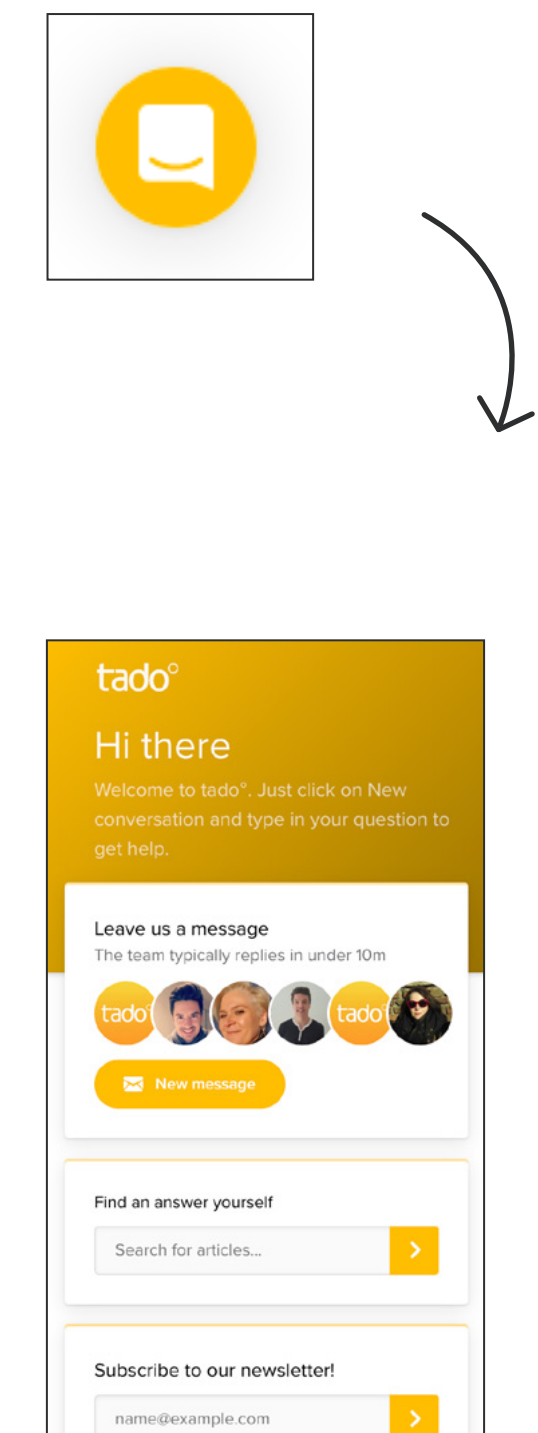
tado°

Hi there

Welcome to tado°. Just click on New conversation and type in your question to get help.

Leave us a message

The team typically replies in under 10m

tado° tado°

New message

Find an answer yourself

Search for articles...

Subscribe to our newsletter!

name@example.com